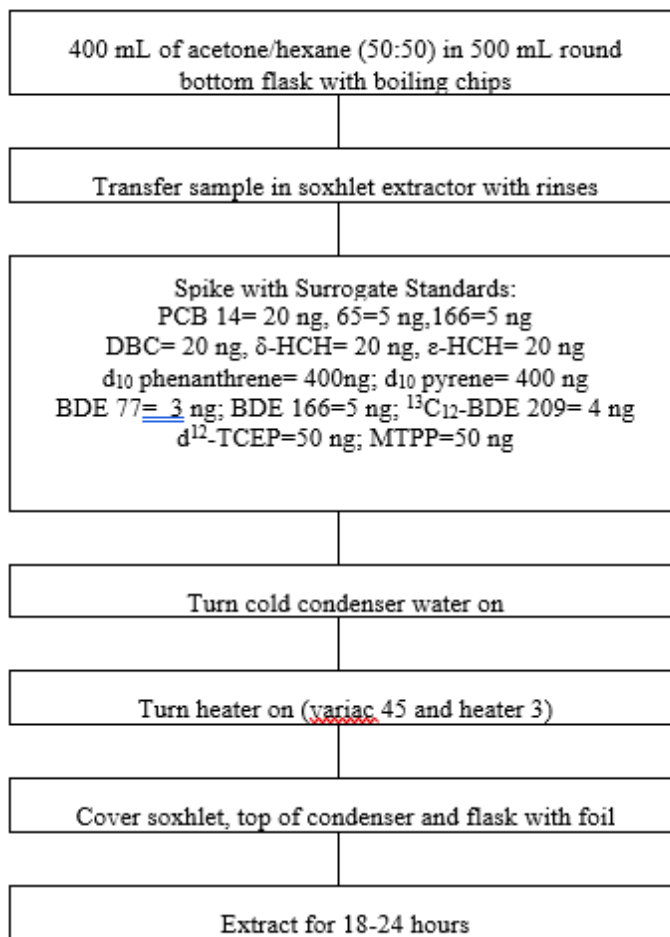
400 mL of acetone/hexane (50:50) in 500 mL round bottom flask with boiling chips

Transfer sample in soxhlet extractor with rinses

Spike with Surrogate Standards:
PCB 14= 20 ng, 65=5 ng,166=5 ng
DBC= 20 ng, δ-HCH= 20 ng, ε-HCH= 20 ng
$d_{10}$ phenanthrene= 400ng; $d_{10}$ pyrene= 400 ng
BDE 77= 3 ng; BDE 166=5 ng; $^{13}C_{12}$-BDE 209= 4 ng
$d^{12}$-TCEP=50 ng; MTPP=50 ng

Turn cold condenser water on

Turn heater on (variac 45 and heater 3)

Cover soxhlet, top of condenser and flask with foil

Extract for 18-24 hours